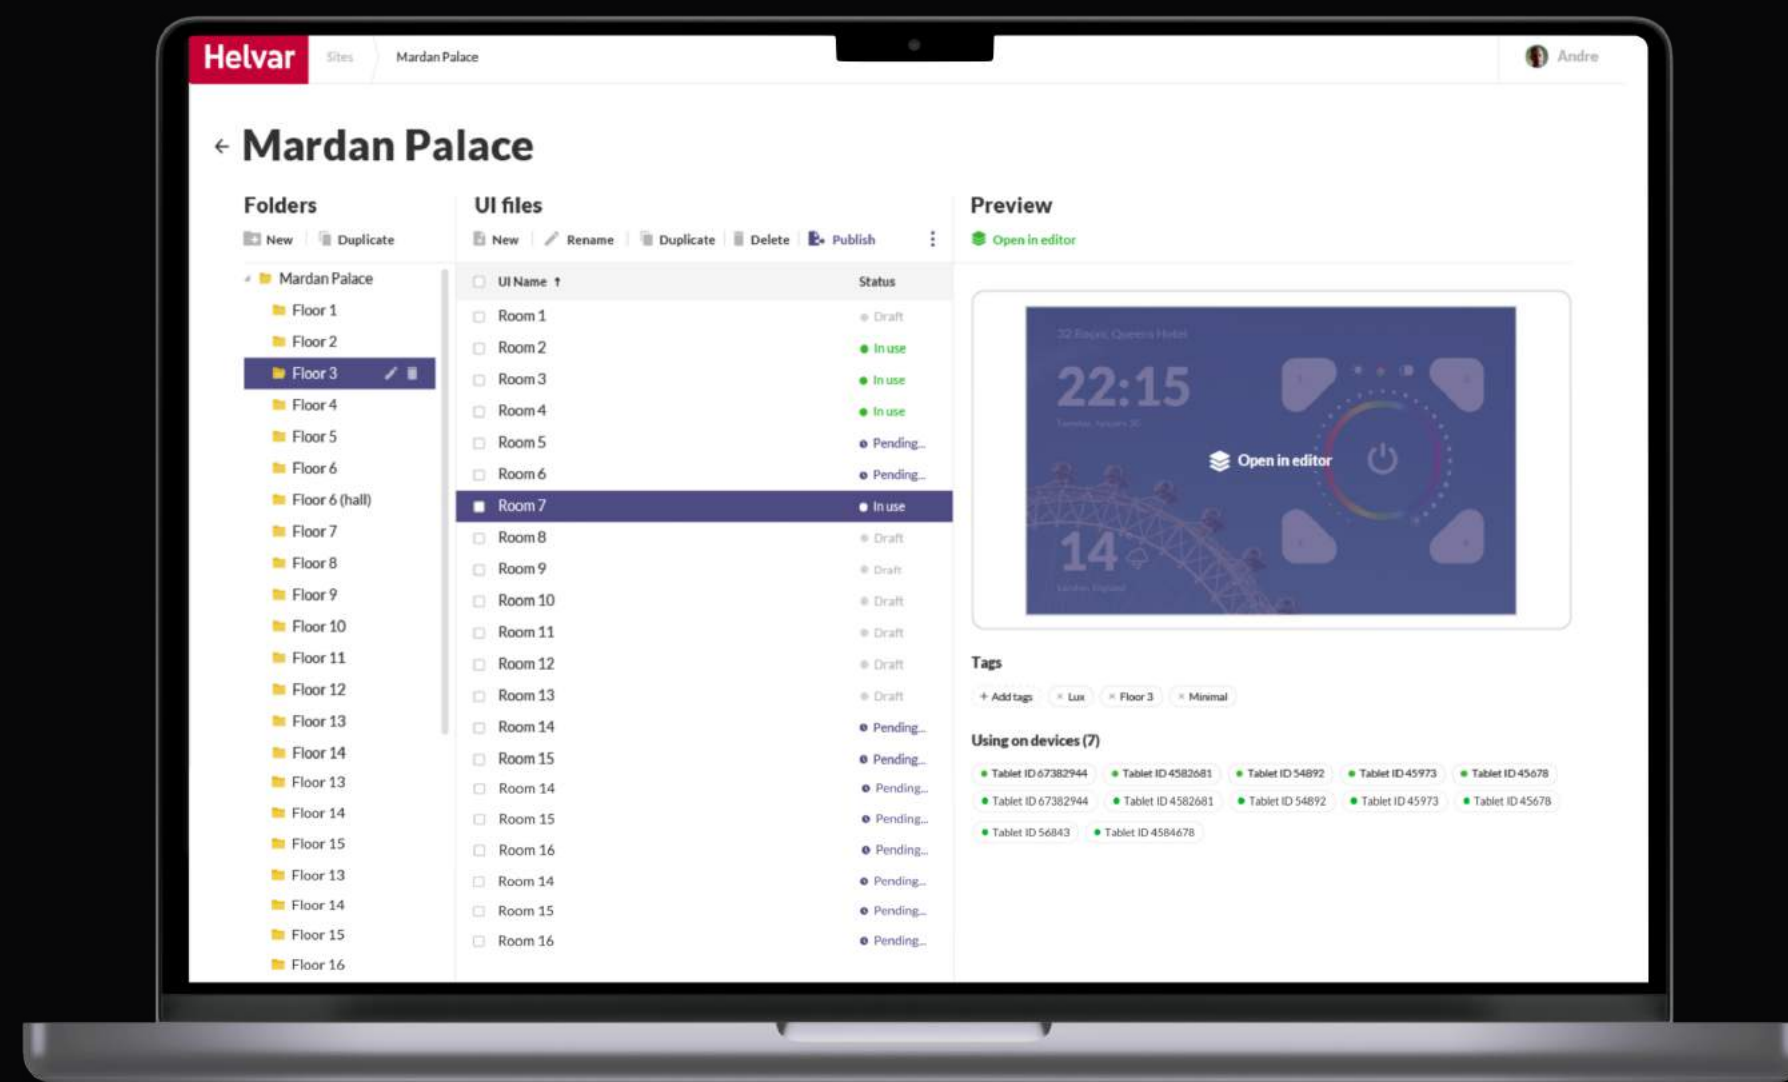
Helvar Sites Mardan Palace Andre

Mardan Palace

Folders
New Duplicate

Mardan Palace
Floor 1
Floor 2
Floor 3
Floor 4
Floor 5
Floor 6
Floor 6 (hall)
Floor 7
Floor 8
Floor 9
Floor 10
Floor 11
Floor 12
Floor 13
Floor 14
Floor 13
Floor 14
Floor 15
Floor 13
Floor 14
Floor 15
Floor 16

UI files
New Rename Duplicate Delete Publish

| UI Name | Status |
|---|---|
| Room 1 | Draft |
| Room 2 | In use |
| Room 3 | In use |
| Room 4 | In use |
| Room 5 | Pending... |
| Room 6 | Pending... |
| Room 7 | In use |
| Room 8 | Draft |
| Room 9 | Draft |
| Room 10 | Draft |
| Room 11 | Draft |
| Room 12 | Draft |
| Room 13 | Draft |
| Room 14 | Pending... |
| Room 15 | Pending... |
| Room 14 | Pending... |
| Room 15 | Pending... |
| Room 16 | Pending... |
| Room 14 | Pending... |
| Room 15 | Pending... |
| Room 16 | Pending... |

Preview
Open in editor

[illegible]
22:15
Open in editor
14

Tags
+ Add tags × Lux × Floor 3 × Minimal

Using on devices (7)
Tablet ID 67382944 Tablet ID 4582681 Tablet ID 54892 Tablet ID 45973 Tablet ID 45678
Tablet ID 67382944 Tablet ID 4582681 Tablet ID 54892 Tablet ID 45973 Tablet ID 45678
Tablet ID 56843 Tablet ID 4584678